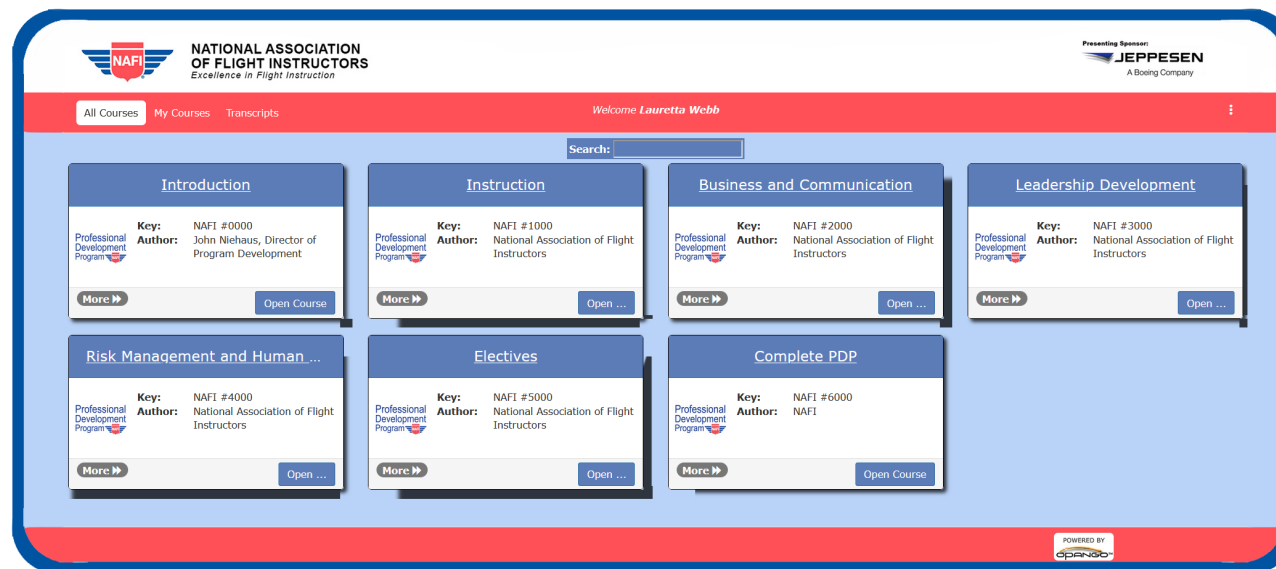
NAFI
NATIONAL ASSOCIATION OF FLIGHT INSTRUCTORS
Excellence in Flight Instruction

Presenting Sponsor:
JEPPESEN
A Boeing Company

All Courses My Courses Transcripts

Welcome Lauretta Webb

Search:

Introduction
Professional Development Program NAFI
Key: NAFI #0000
Author: John Niehaus, Director of Program Development
More
Open Course

Instruction
Professional Development Program NAFI
Key: NAFI #1000
Author: National Association of Flight Instructors
More
Open ...

Business and Communication
Professional Development Program NAFI
Key: NAFI #2000
Author: National Association of Flight Instructors
More
Open ...

Leadership Development
Professional Development Program NAFI
Key: NAFI #3000
Author: National Association of Flight Instructors
More
Open ...

Risk Management and Human ...
Professional Development Program NAFI
Key: NAFI #4000
Author: National Association of Flight Instructors
More
Open ...

Electives
Professional Development Program NAFI
Key: NAFI #5000
Author: National Association of Flight Instructors
More
Open ...

Complete PDP
Professional Development Program NAFI
Key: NAFI #6000
Author: NAFI
More
Open Course

POWERED BY
OPANGO